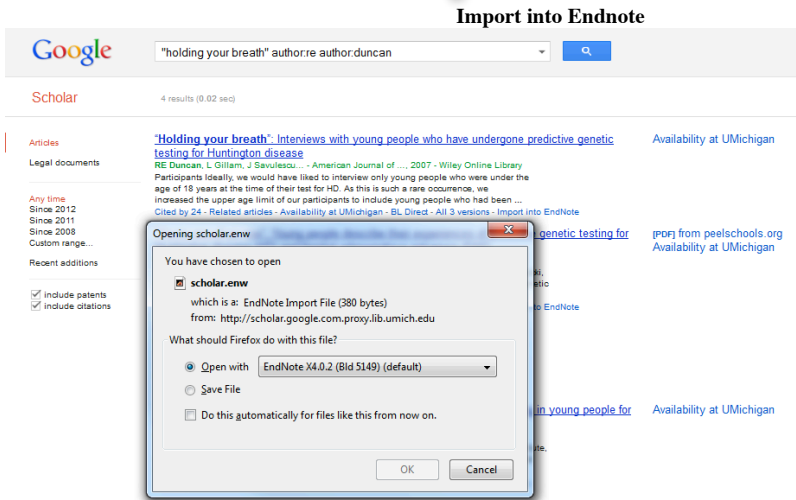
Import into Endnote

Google

"holding your breath" author:re author:duncan

Scholar

4 results (0.02 sec)

Articles

Legal documents

Any time

Since 2012

Since 2011

Since 2008

Custom range...

Recent additions

include patents

include citations

"Holding your breath": Interviews with young people who have undergone predictive genetic testing for Huntington disease

RE Duncan, L Gillam, J Savulescu... - American Journal of ..., 2007 - Wiley Online Library

Participants Ideally, we would have liked to interview only young people who were under the age of 18 years at the time of their test for HD. As this is such a rare occurrence, we increased the upper age limit of our participants to include young people who had been ...

Cited by 24 - Related articles - Availability at UMichigan - BL Direct - All 3 versions - Import into EndNote

Availability at UMichigan

genetic testing for

[PDF] from peelschools.org

Availability at UMichigan

ki,

etic

o EndNote

in young people for

Availability at UMichigan

ite,

Opening scholar.enw

You have chosen to open

scholar.enw

which is a: EndNote Import File (380 bytes)

from: http://scholar.google.com.proxy.lib.umich.edu

What should Firefox do with this file?

Open with

EndNote X4.0.2 (Bld 5149) (default)

Save File

Do this automatically for files like this from now on.

OK

Cancel